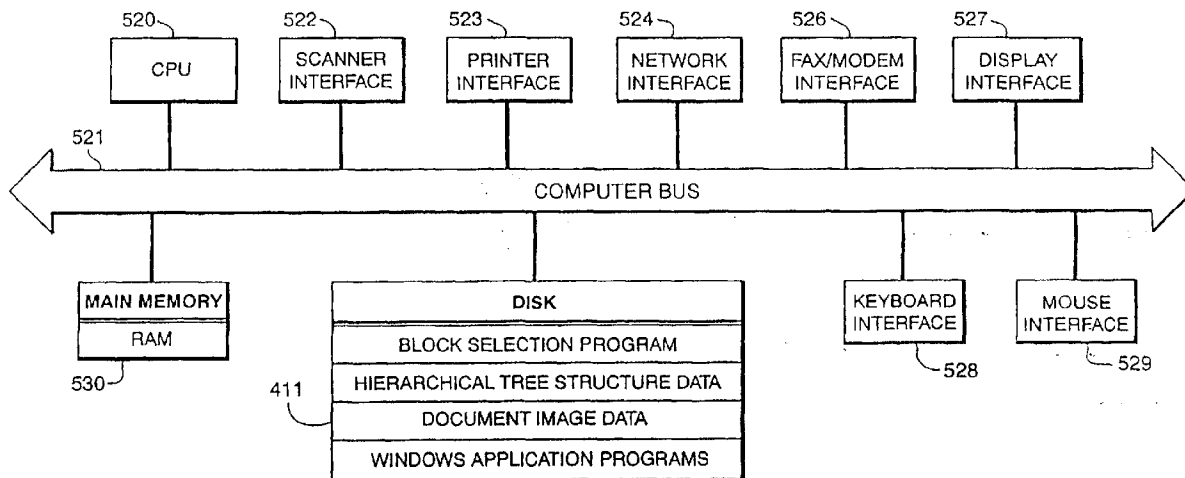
520
CPU

522
SCANNER INTERFACE

523
PRINTER INTERFACE

524
NETWORK INTERFACE

526
FAX/MODEM INTERFACE

527
DISPLAY INTERFACE

521

COMPUTER BUS

MAIN MEMORY
RAM
530

DISK
BLOCK SELECTION PROGRAM
HIERARCHICAL TREE STRUCTURE DATA
DOCUMENT IMAGE DATA
WINDOWS APPLICATION PROGRAMS
411

KEYBOARD INTERFACE
528

MOUSE INTERFACE
529